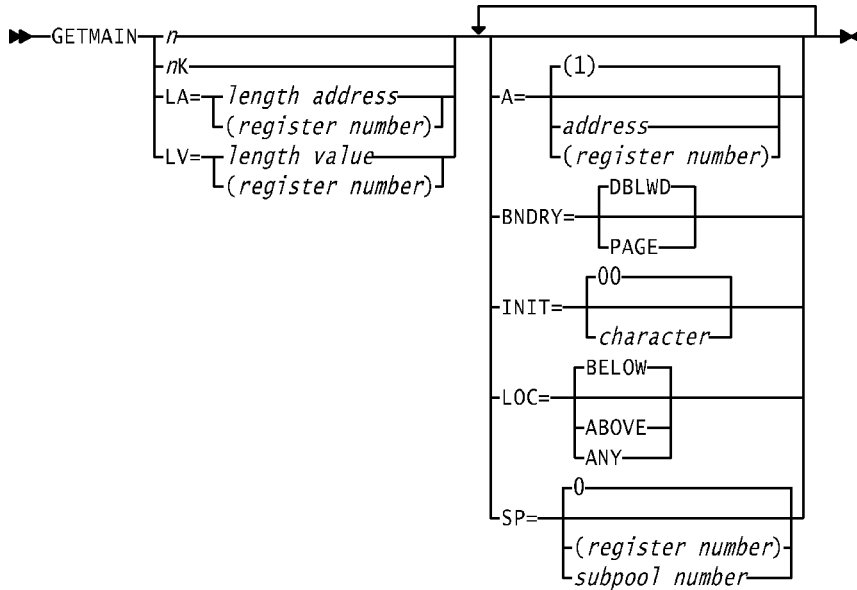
GETMAIN
n
nK
LA= length address
(register number)
LV= length value
(register number)

A= (1)
address
(register number)
BNDRY= DBLWD
PAGE
INIT= 00
character
LOC= BELOW
ABOVE
ANY
SP= 0
(register number)
subpool number